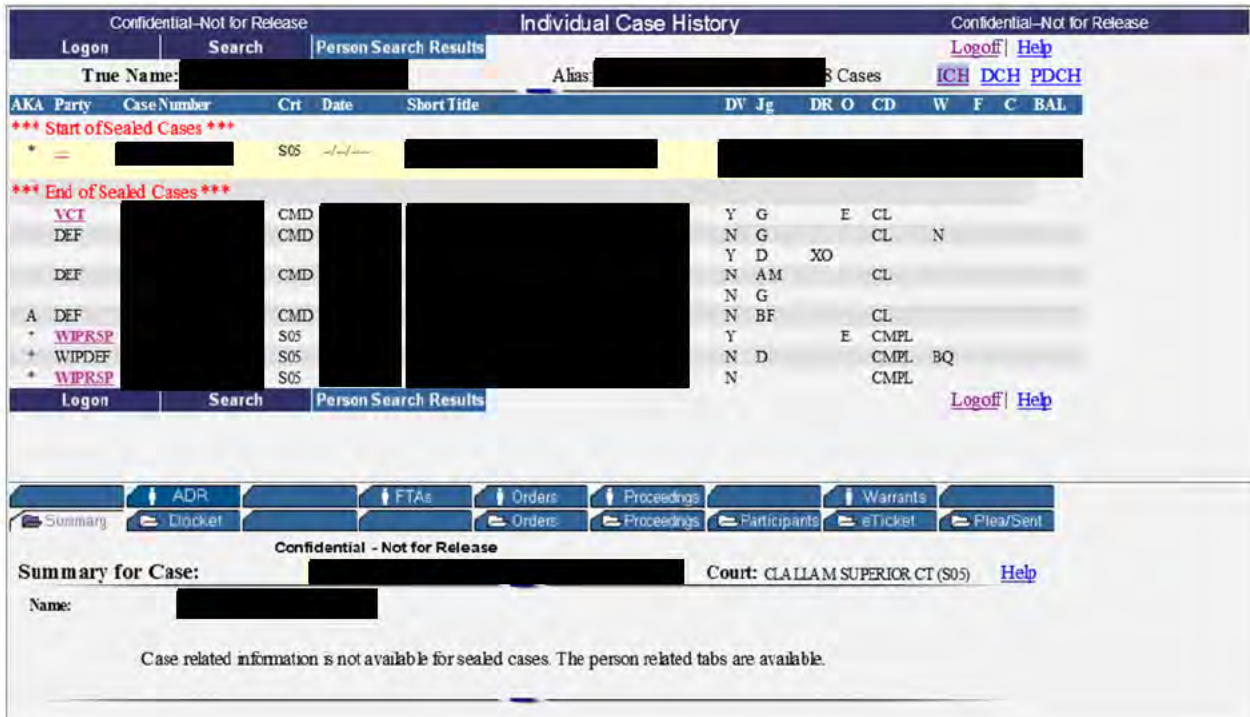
Confidential–Not for Release Individual Case History Confidential–Not for Release

Logon Search Person Search Results Logoff | Help

True Name: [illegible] Alias: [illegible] 8 Cases ICH DCH PDCH

| AKA | Party | Case Number | Crt | Date | Short Title | DV | Jg | DR | O | CD | W | F | C | BAL |
|---|---|---|---|---|---|---|---|---|---|---|---|---|---|---|
| *** Start of Sealed Cases *** | | | | | | | | | | | | | | |
| * | — | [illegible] | S05 | --/--/---- | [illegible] | | | | | | | | | |
| *** End of Sealed Cases *** | | | | | | | | | | | | | | |
| | VCT | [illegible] | CMD | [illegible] | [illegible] | Y | G | | E | CL | | | | |
| | DEF | | CMD | | | N | G | | | CL | N | | | |
| | | | | | | Y | D | XO | | | | | | |
| | DEF | | CMD | | | N | AM | | | CL | | | | |
| | | | | | | N | G | | | | | | | |
| A | DEF | | CMD | | | N | BF | | | CL | | | | |
| * | WIPRSP | | S05 | | | Y | | | E | CMPL | | | | |
| * | WIPDEF | | S05 | | | N | D | | | CMPL | BQ | | | |
| * | WIPRSP | | S05 | | | N | | | | CMPL | | | | |

Logon Search Person Search Results Logoff | Help

ADR FTAs Orders Proceedings Warrants
Summary Docket Orders Proceedings Participants eTicket Plea/Sent

Confidential - Not for Release

Summary for Case: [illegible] Court: CLALLAM SUPERIOR CT (S05) Help

Name: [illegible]

Case related information is not available for sealed cases. The person related tabs are available.